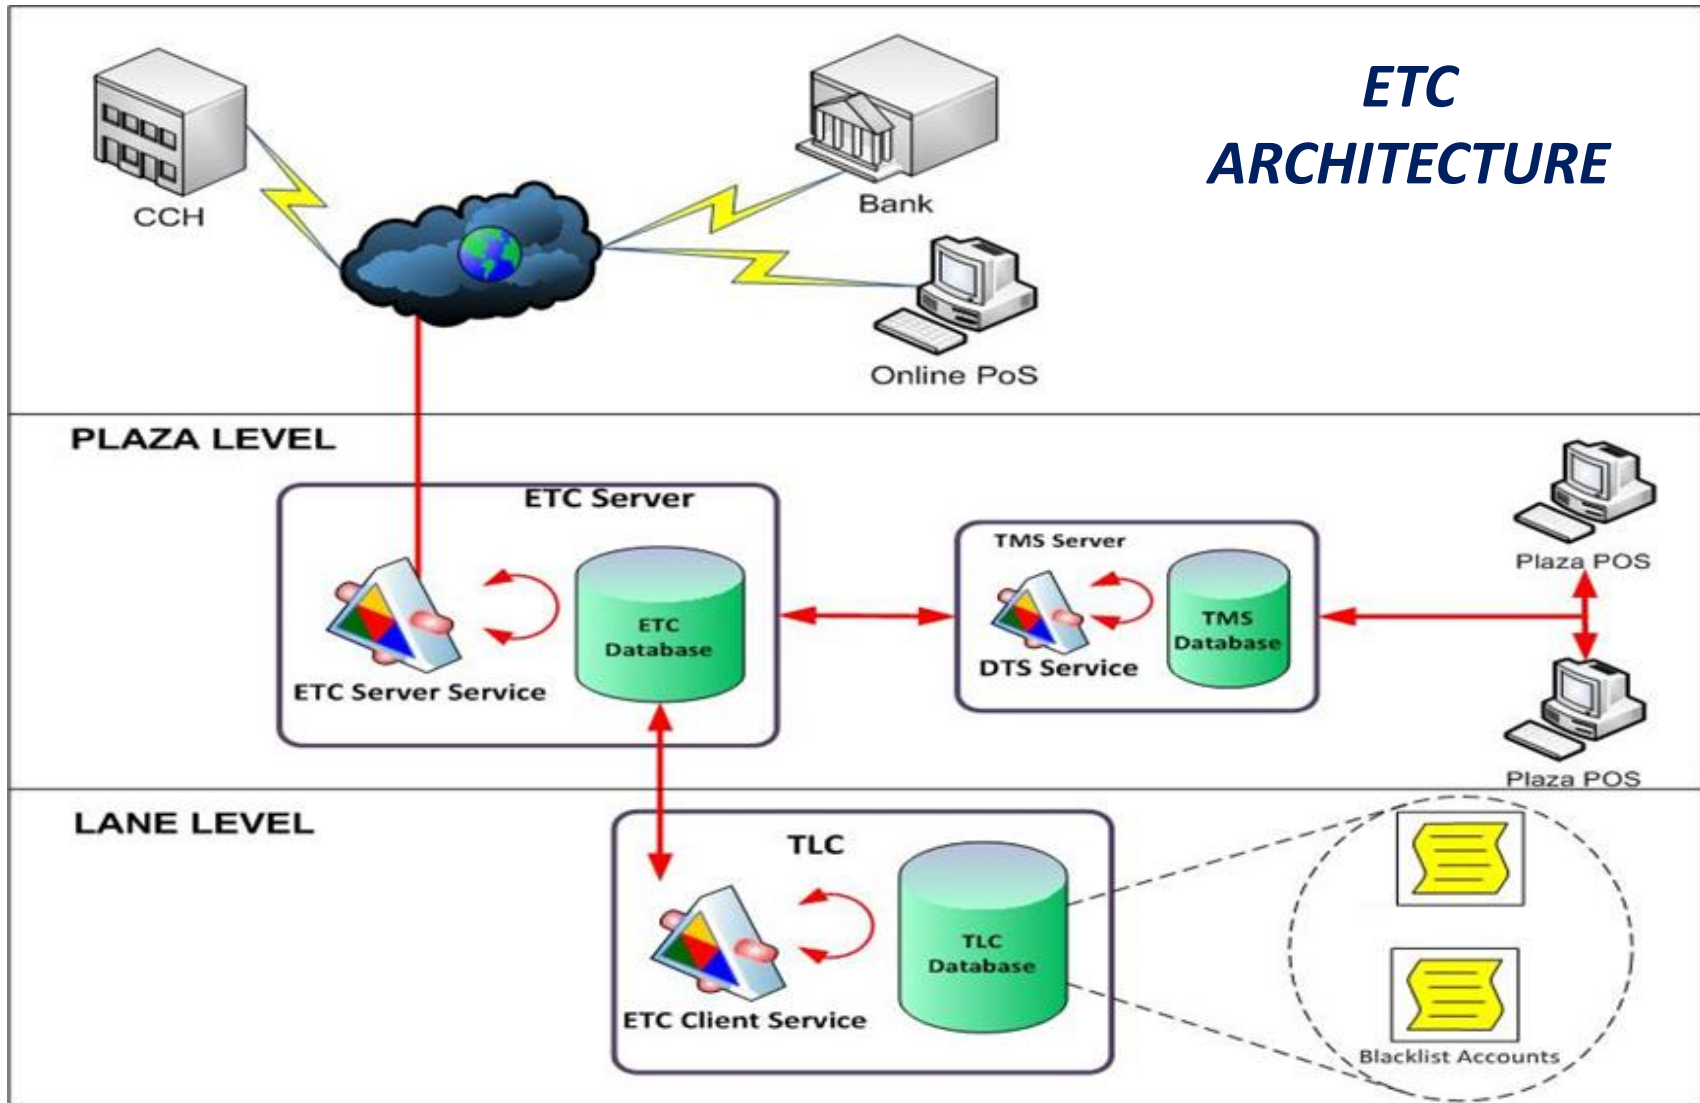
ETC ARCHITECTURE

CCH

Bank

Online PoS

PLAZA LEVEL

ETC Server

ETC Server Service

ETC Database

TMS Server

DTS Service

TMS Database

Plaza POS

Plaza POS

LANE LEVEL

TLC

ETC Client Service

TLC Database

Blacklist Accounts